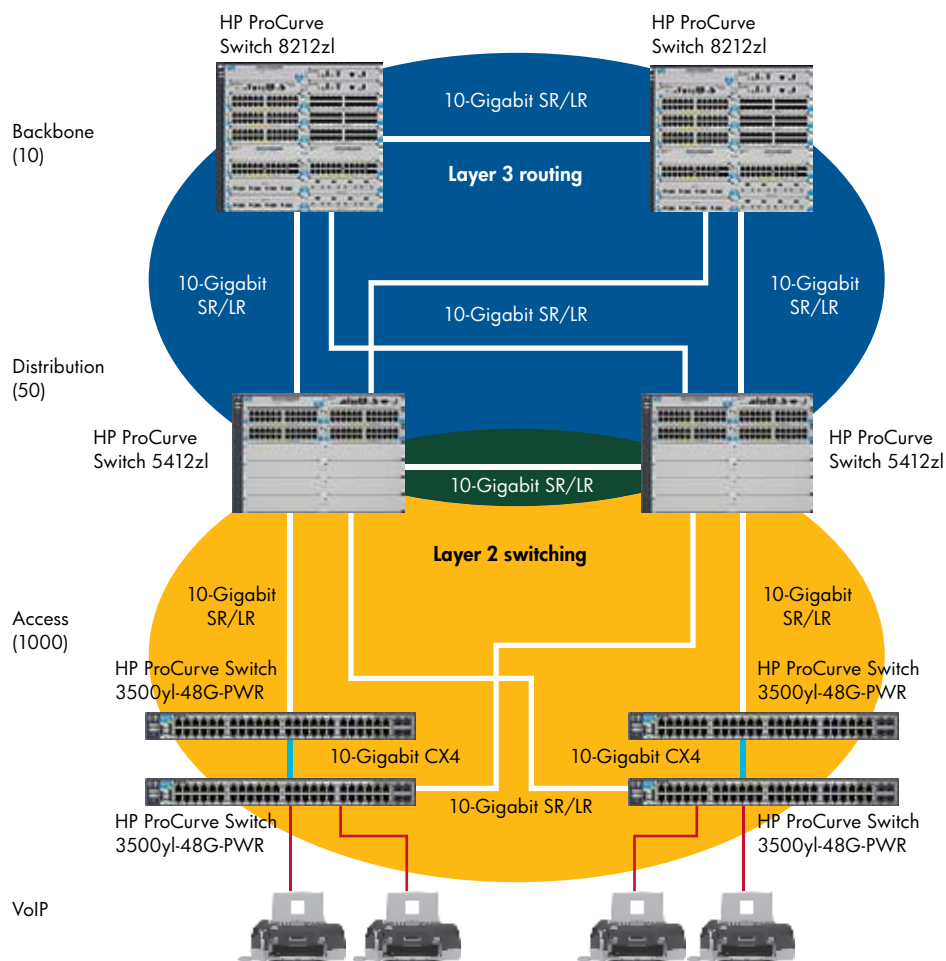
HP ProCurve Switch 8212zl

HP ProCurve Switch 8212zl

Backbone (10)

10-Gigabit SR/LR

Layer 3 routing

10-Gigabit SR/LR

10-Gigabit SR/LR

10-Gigabit SR/LR

Distribution (50)

HP ProCurve Switch 5412zl

HP ProCurve Switch 5412zl

10-Gigabit SR/LR

Layer 2 switching

10-Gigabit SR/LR

10-Gigabit SR/LR

Access (1000)

HP ProCurve Switch 3500yl-48G-PWR

HP ProCurve Switch 3500yl-48G-PWR

10-Gigabit CX4

10-Gigabit CX4

10-Gigabit SR/LR

HP ProCurve Switch 3500yl-48G-PWR

HP ProCurve Switch 3500yl-48G-PWR

VoIP